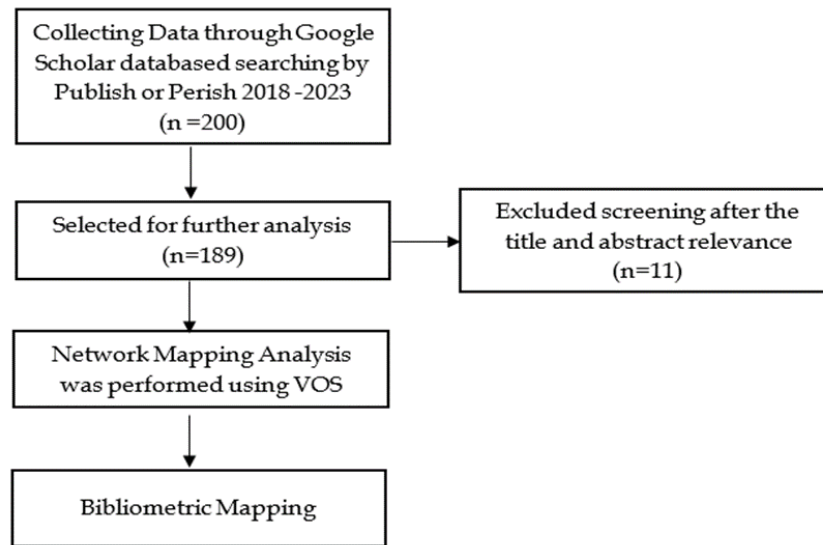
Collecting Data through Google Scholar databased searching by Publish or Perish 2018 -2023 (n =200)

Selected for further analysis (n=189)

Excluded screening after the title and abstract relevance (n=11)

Network Mapping Analysis was performed using VOS

Bibliometric Mapping